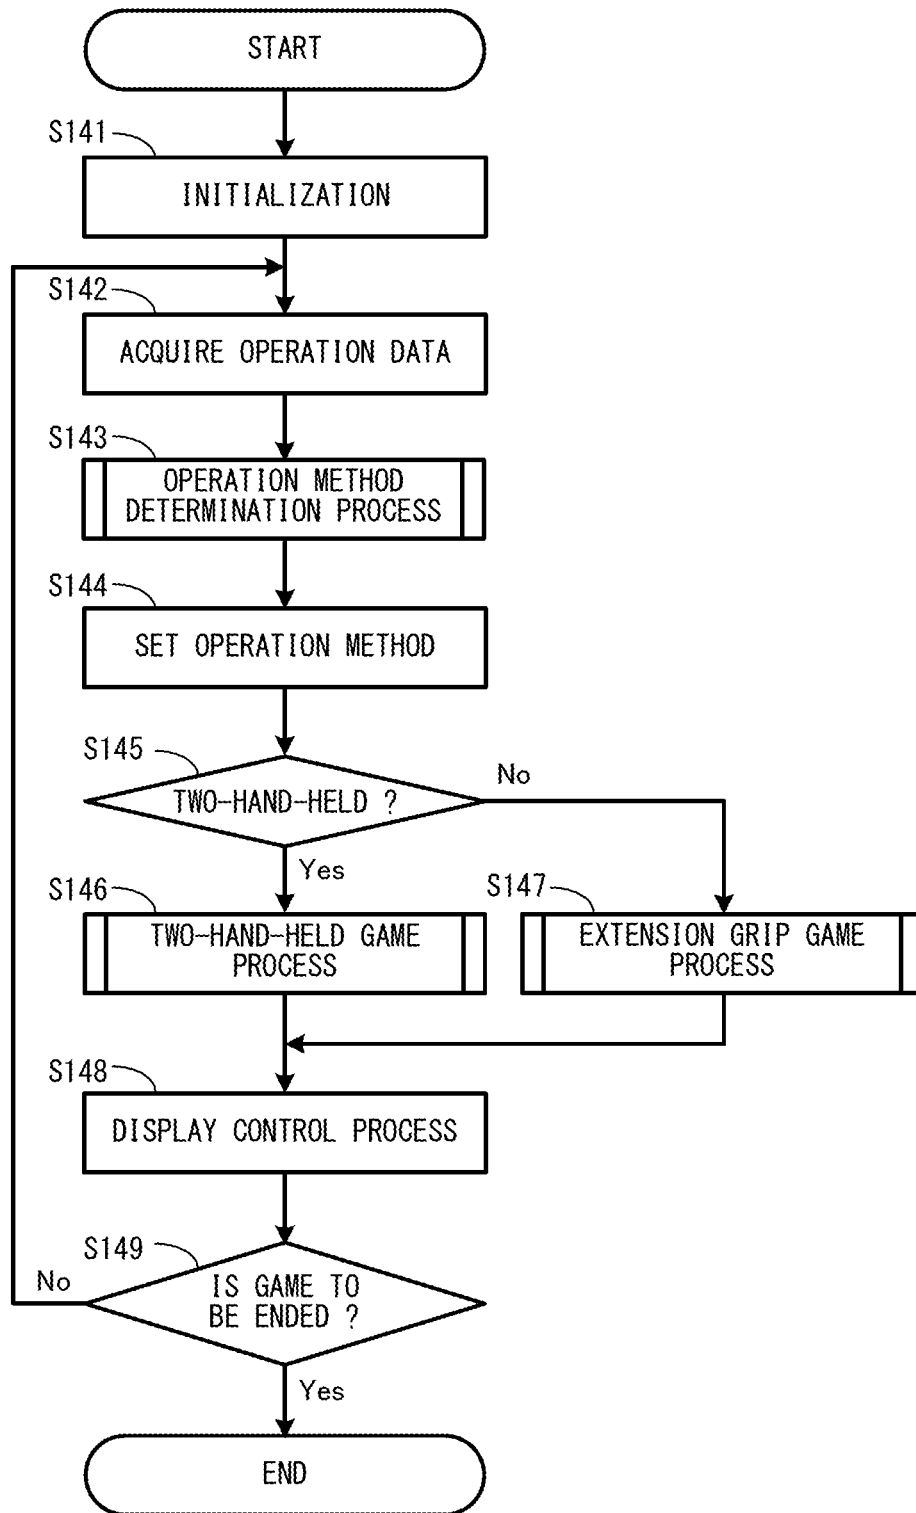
START

S141

INITIALIZATION

S142

ACQUIRE OPERATION DATA

S143

OPERATION METHOD DETERMINATION PROCESS

S144

SET OPERATION METHOD

S145

TWO-HAND-HELD ?

No

Yes

S146

TWO-HAND-HELD GAME PROCESS

S147

EXTENSION GRIP GAME PROCESS

S148

DISPLAY CONTROL PROCESS

S149

No

IS GAME TO BE ENDED ?

Yes

END